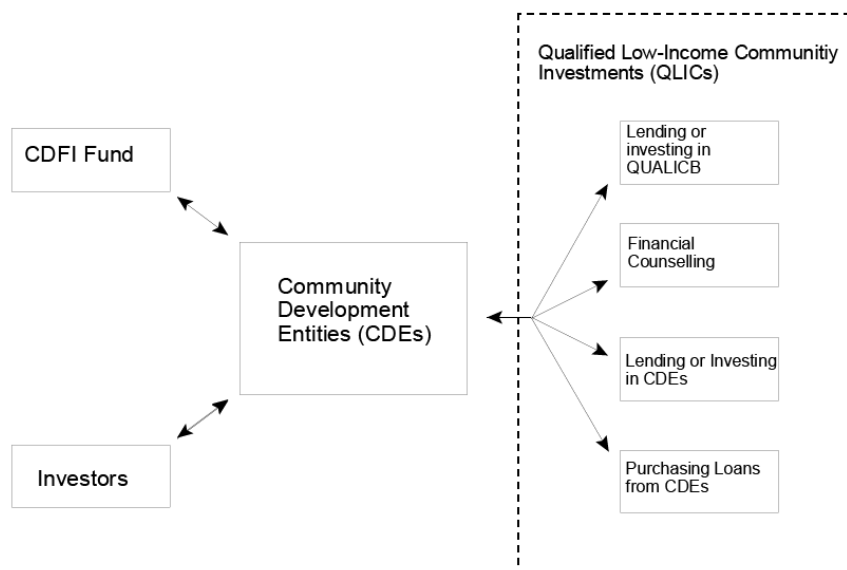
CDFI Fund

Investors

Community Development Entities (CDEs)

Qualified Low-Income Communitiy Investments (QLICs)

Lending or investing in QUALICB

Financial Counselling

Lending or Investing in CDEs

Purchasing Loans from CDEs